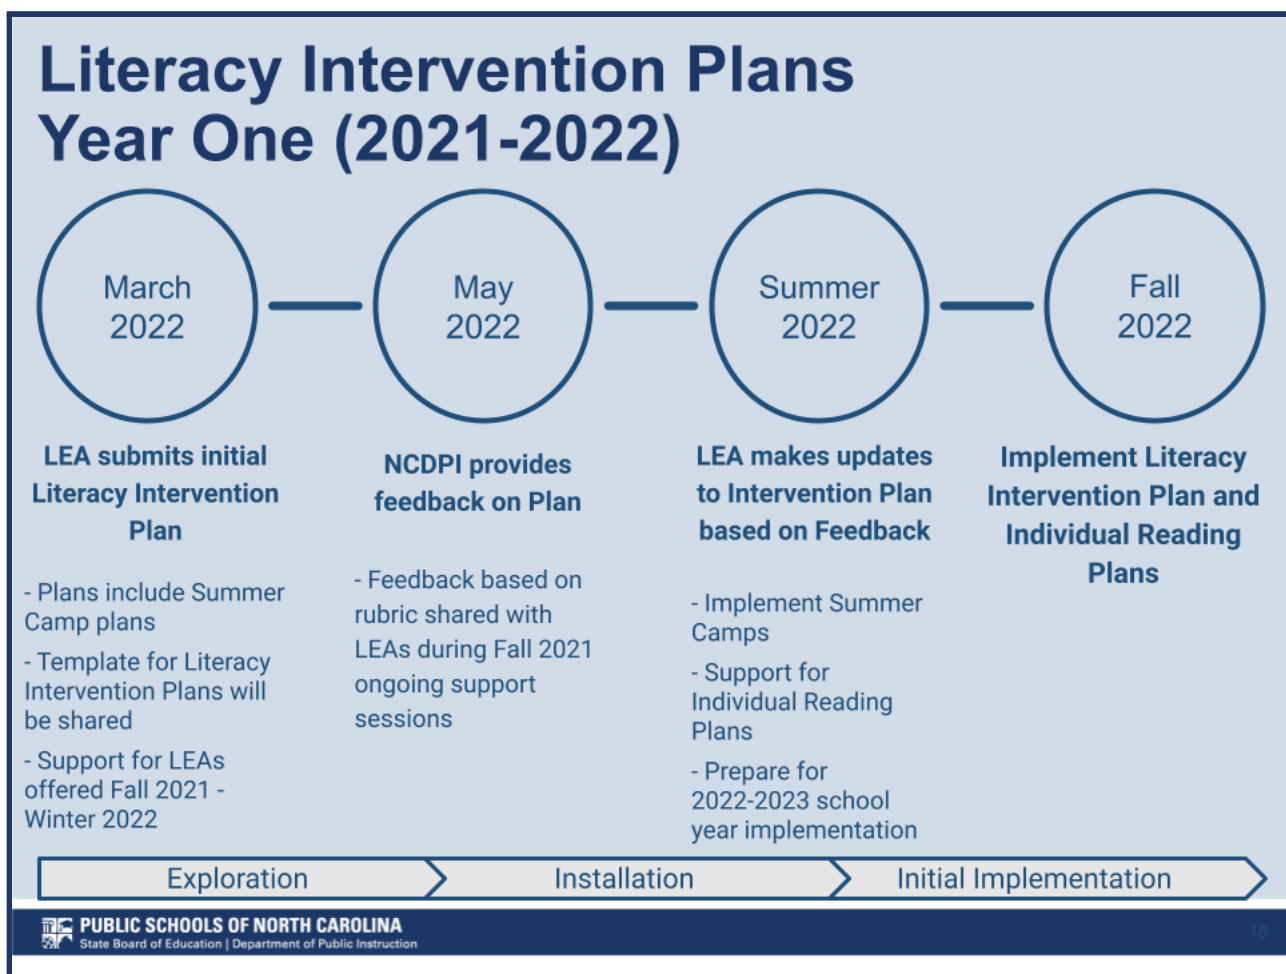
Literacy Intervention Plans Year One (2021-2022)

March 2022

May 2022

Summer 2022

Fall 2022

LEA submits initial Literacy Intervention Plan

- Plans include Summer Camp plans

- Template for Literacy Intervention Plans will be shared

- Support for LEAs offered Fall 2021 - Winter 2022

NCDPI provides feedback on Plan

- Feedback based on rubric shared with LEAs during Fall 2021 ongoing support sessions

LEA makes updates to Intervention Plan based on Feedback

- Implement Summer Camps

- Support for Individual Reading Plans

- Prepare for 2022-2023 school year implementation

Implement Literacy Intervention Plan and Individual Reading Plans

Exploration

Installation

Initial Implementation

PUBLIC SCHOOLS OF NORTH CAROLINA
State Board of Education | Department of Public Instruction

18